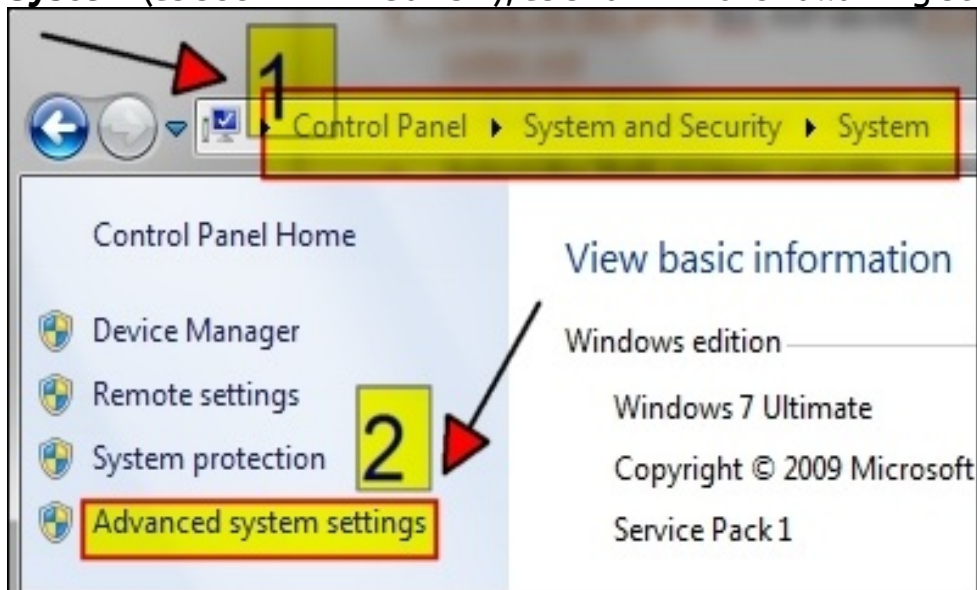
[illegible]

1

Control Panel ▸ System and Security ▸ System

Control Panel Home

Device Manager

Remote settings

System protection

Advanced system settings

2

View basic information

Windows edition

Windows 7 Ultimate

Copyright © 2009 Microsoft

Service Pack 1